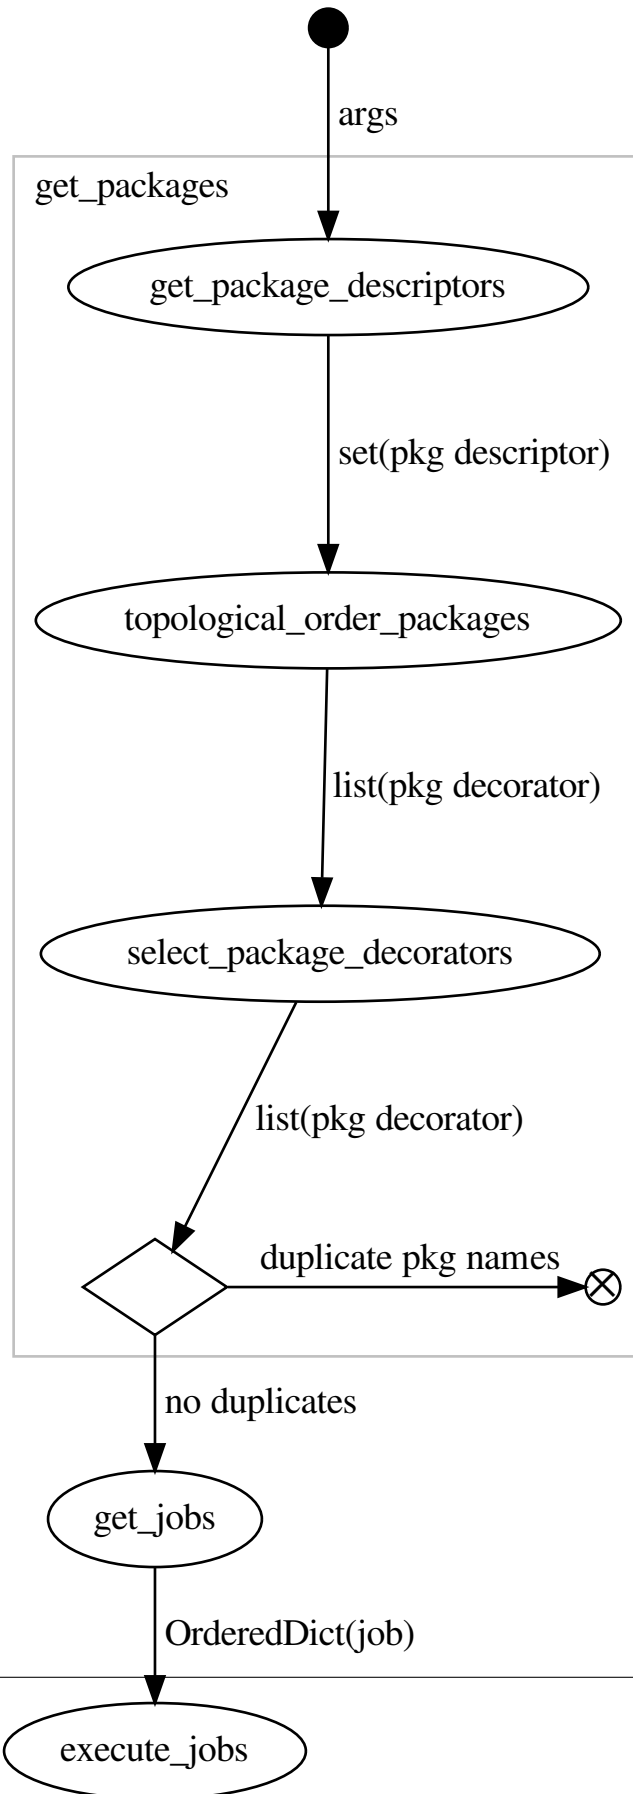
args

get_packages

get_package_descriptors

set(pkg descriptor)

topological_order_packages

list(pkg decorator)

select_package_decorators

list(pkg decorator)

duplicate pkg names

no duplicates

get_jobs

OrderedDict(job)

execute_jobs